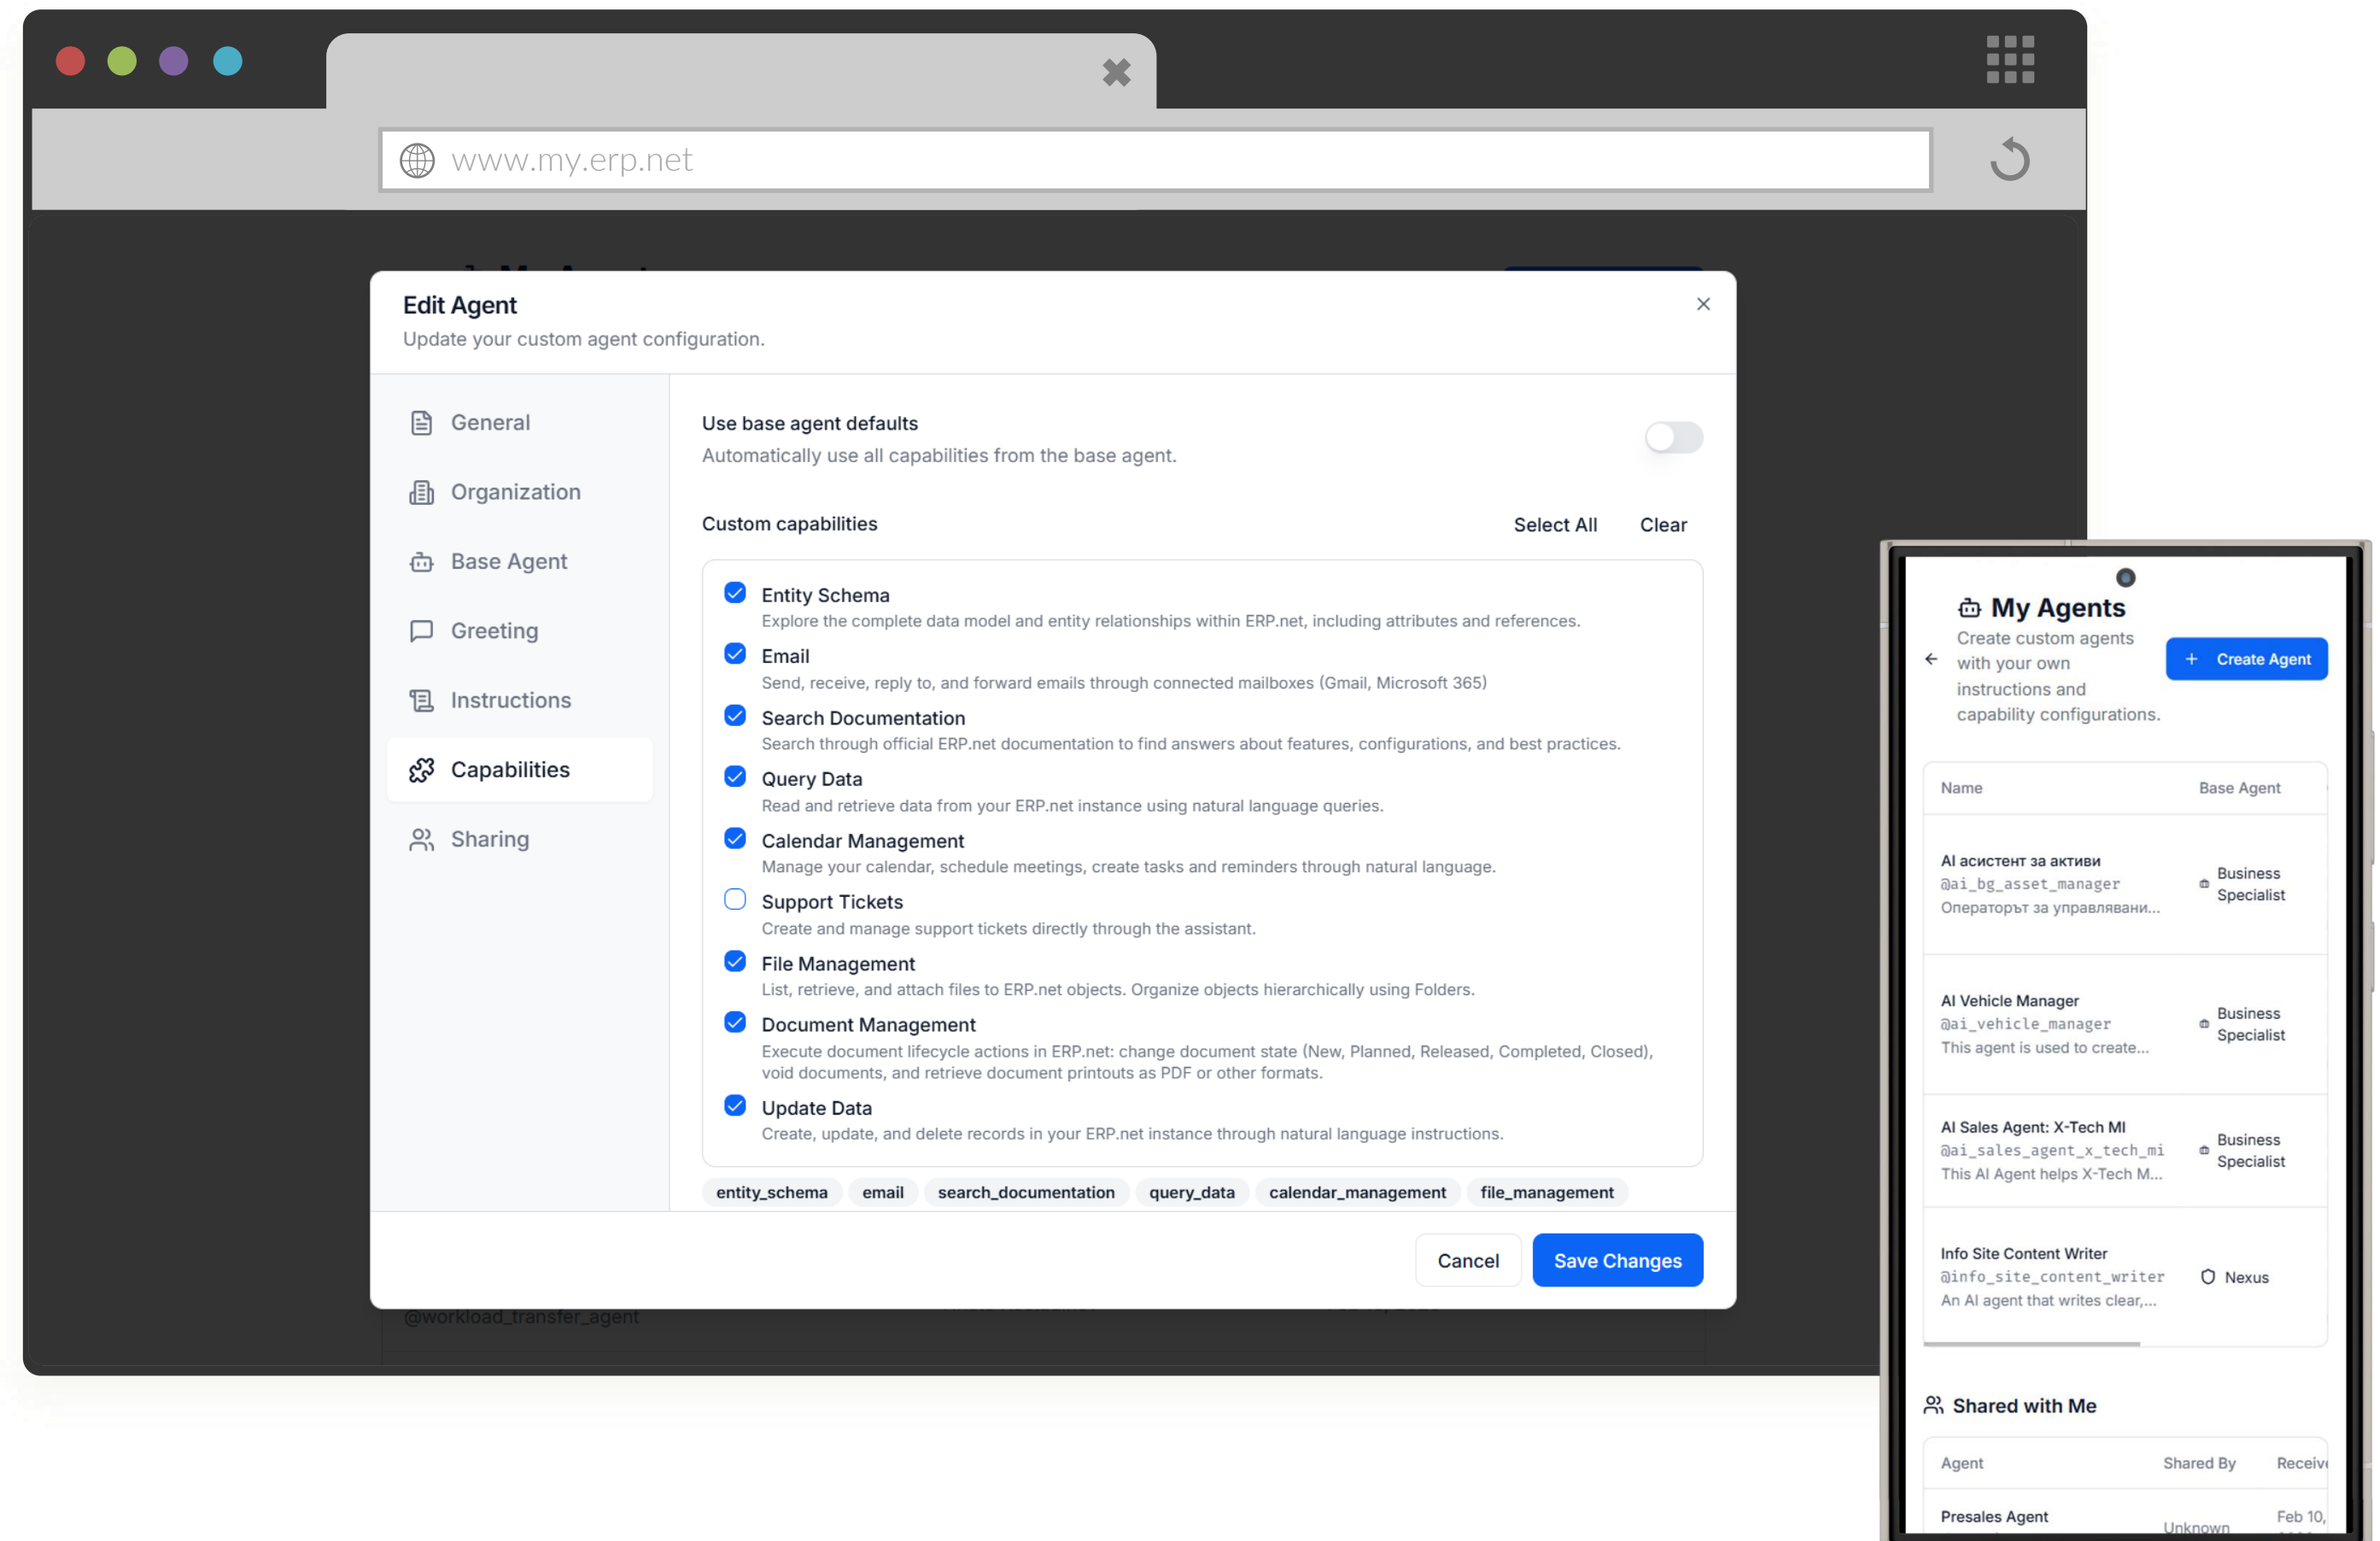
www.my.erp.net

Edit Agent
Update your custom agent configuration.

General
Organization
Base Agent
Greeting
Instructions
Capabilities
Sharing

Use base agent defaults
Automatically use all capabilities from the base agent.

Custom capabilities
Select All
Clear

Entity Schema
Explore the complete data model and entity relationships within ERP.net, including attributes and references.

Email
Send, receive, reply to, and forward emails through connected mailboxes (Gmail, Microsoft 365)

Search Documentation
Search through official ERP.net documentation to find answers about features, configurations, and best practices.

Query Data
Read and retrieve data from your ERP.net instance using natural language queries.

Calendar Management
Manage your calendar, schedule meetings, create tasks and reminders through natural language.

Support Tickets
Create and manage support tickets directly through the assistant.

File Management
List, retrieve, and attach files to ERP.net objects. Organize objects hierarchically using Folders.

Document Management
Execute document lifecycle actions in ERP.net: change document state (New, Planned, Released, Completed, Closed), void documents, and retrieve document printouts as PDF or other formats.

Update Data
Create, update, and delete records in your ERP.net instance through natural language instructions.

entity_schema email search_documentation query_data calendar_management file_management

Cancel
Save Changes

@workload_transfer_agent

My Agents
Create custom agents with your own instructions and capability configurations.
+ Create Agent

| Name | Base Agent |
|---|---|
| AI асистент за активи @ai_bg_asset_manager Операторът за управляванн... | Business Specialist |
| AI Vehicle Manager @ai_vehicle_manager This agent is used to create... | Business Specialist |
| AI Sales Agent: X-Tech MI @ai_sales_agent_x_tech_mi This AI Agent helps X-Tech M... | Business Specialist |
| Info Site Content Writer @info_site_content_writer An AI agent that writes clear,... | Nexus |

Shared with Me

| Agent | Shared By | Receiv |
|---|---|---|
| Presales Agent | Unknown | Feb 10, |